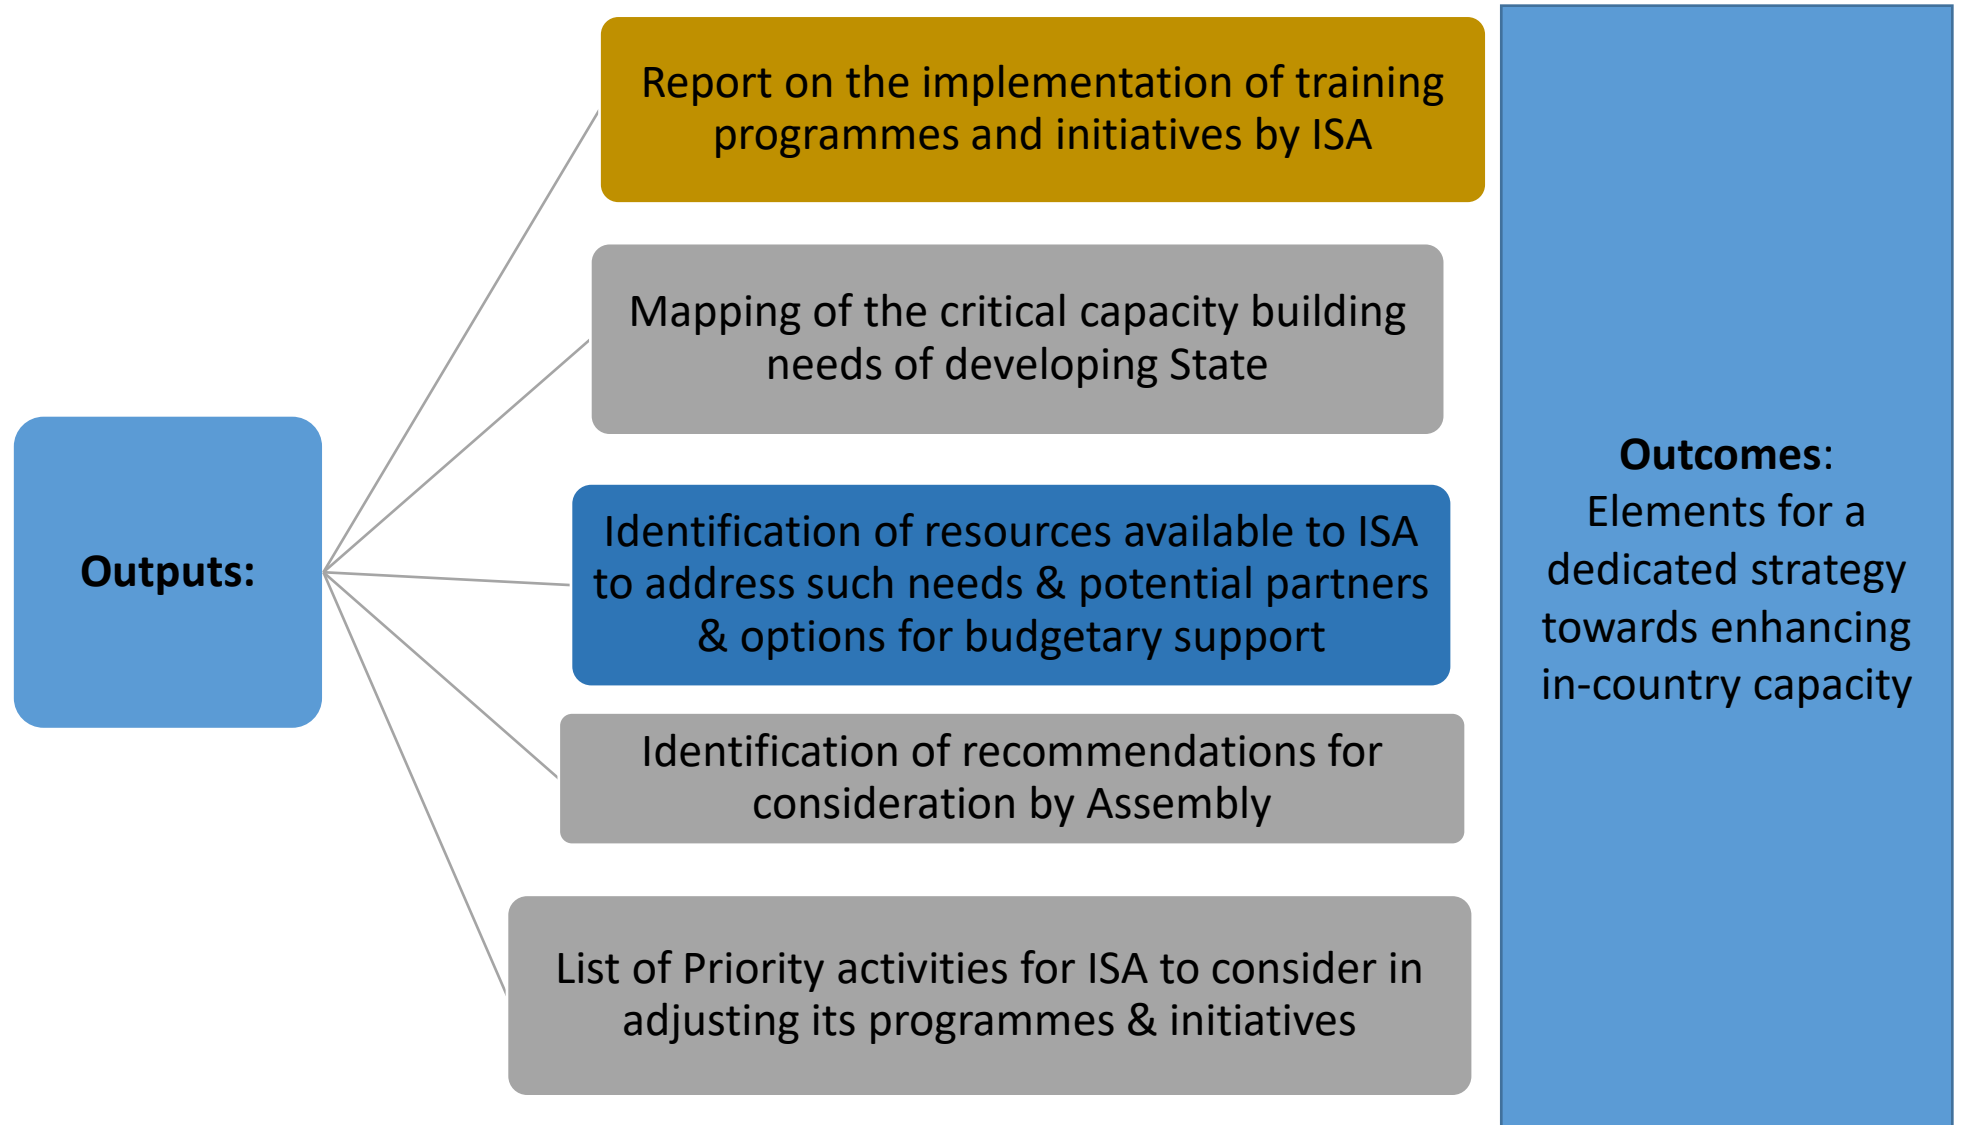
Outputs:

Report on the implementation of training programmes and initiatives by ISA

Mapping of the critical capacity building needs of developing State

Identification of resources available to ISA to address such needs & potential partners & options for budgetary support

Identification of recommendations for consideration by Assembly

List of Priority activities for ISA to consider in adjusting its programmes & initiatives

Outcomes: Elements for a dedicated strategy towards enhancing in-country capacity